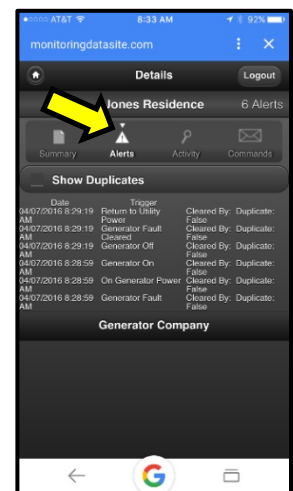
●○○○○ AT&T 8:33 AM 92%

monitoringdatasite.com ⋮ ✕

Details Logout

Jones Residence 6 Alerts

Summary Alerts Activity Commands

Show Duplicates

| Date | Trigger | | |
|---|---|---|---|
| 04/07/2016 8:29:19 AM | Return to Utility Power | Cleared By: | Duplicate: False |
| 04/07/2016 8:29:19 AM | Generator Fault Cleared | Cleared By: | Duplicate: False |
| 04/07/2016 8:29:19 AM | Generator Off | Cleared By: | Duplicate: False |
| 04/07/2016 8:28:59 AM | Generator On | Cleared By: | Duplicate: False |
| 04/07/2016 8:28:59 AM | On Generator Power | Cleared By: | Duplicate: False |
| 04/07/2016 8:28:59 AM | Generator Fault | Cleared By: | Duplicate: False |

Generator Company

G